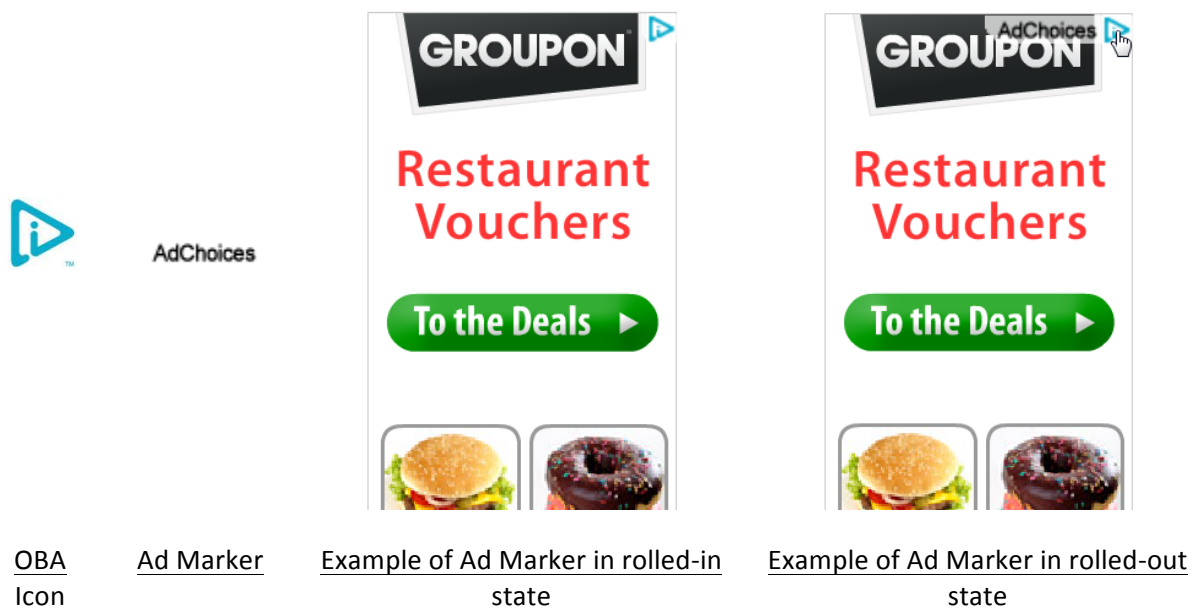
™

AdChoices

GROUPON

Restaurant Vouchers

To the Deals

AdChoices

GROUPON

Restaurant Vouchers

To the Deals

OBA Icon

Ad Marker

Example of Ad Marker in rolled-in state

Example of Ad Marker in rolled-out state